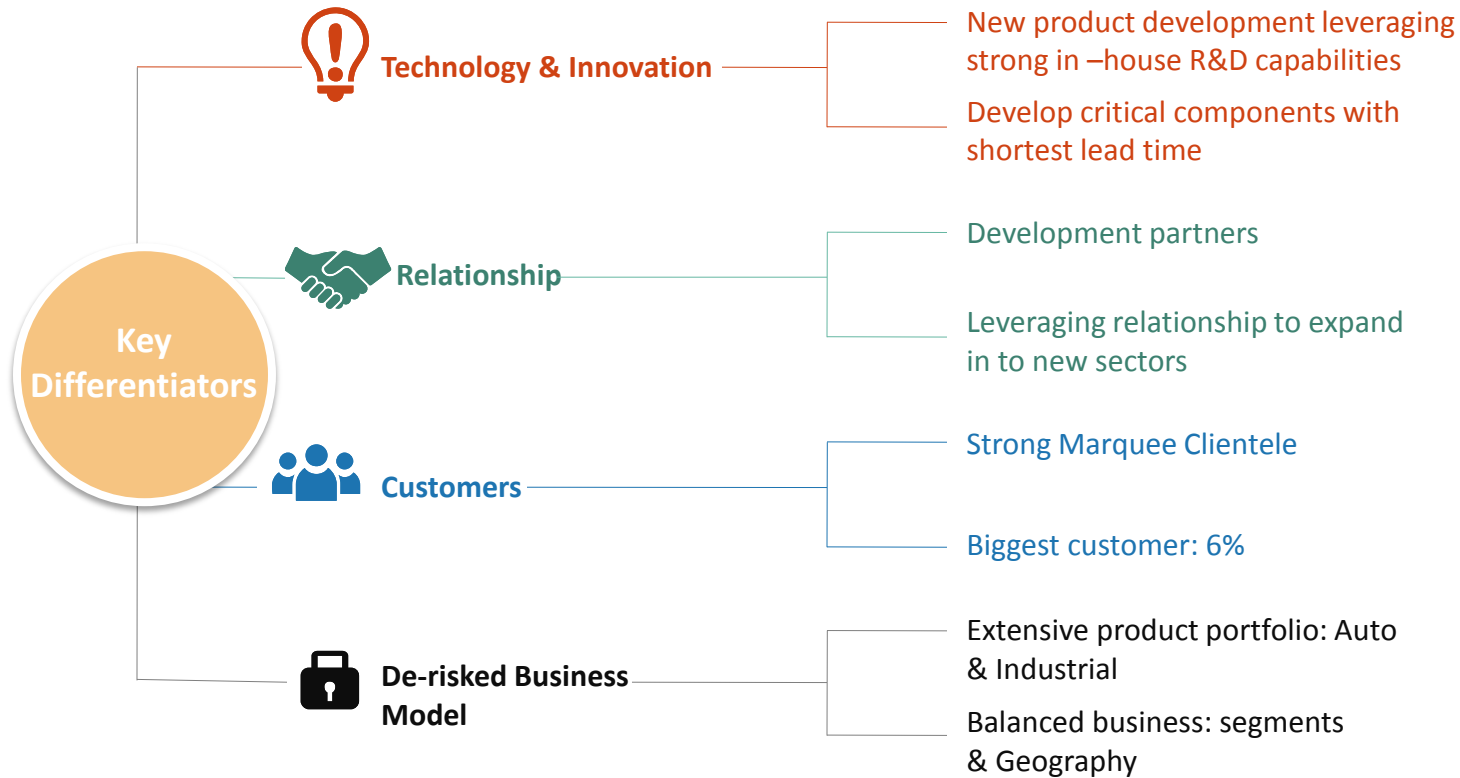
Key Differentiators

Technology & Innovation

New product development leveraging strong in –house R&D capabilities

Develop critical components with shortest lead time

Relationship

Development partners

Leveraging relationship to expand in to new sectors

Customers

Strong Marquee Clientele

Biggest customer: 6%

De-risked Business Model

Extensive product portfolio: Auto & Industrial

Balanced business: segments & Geography